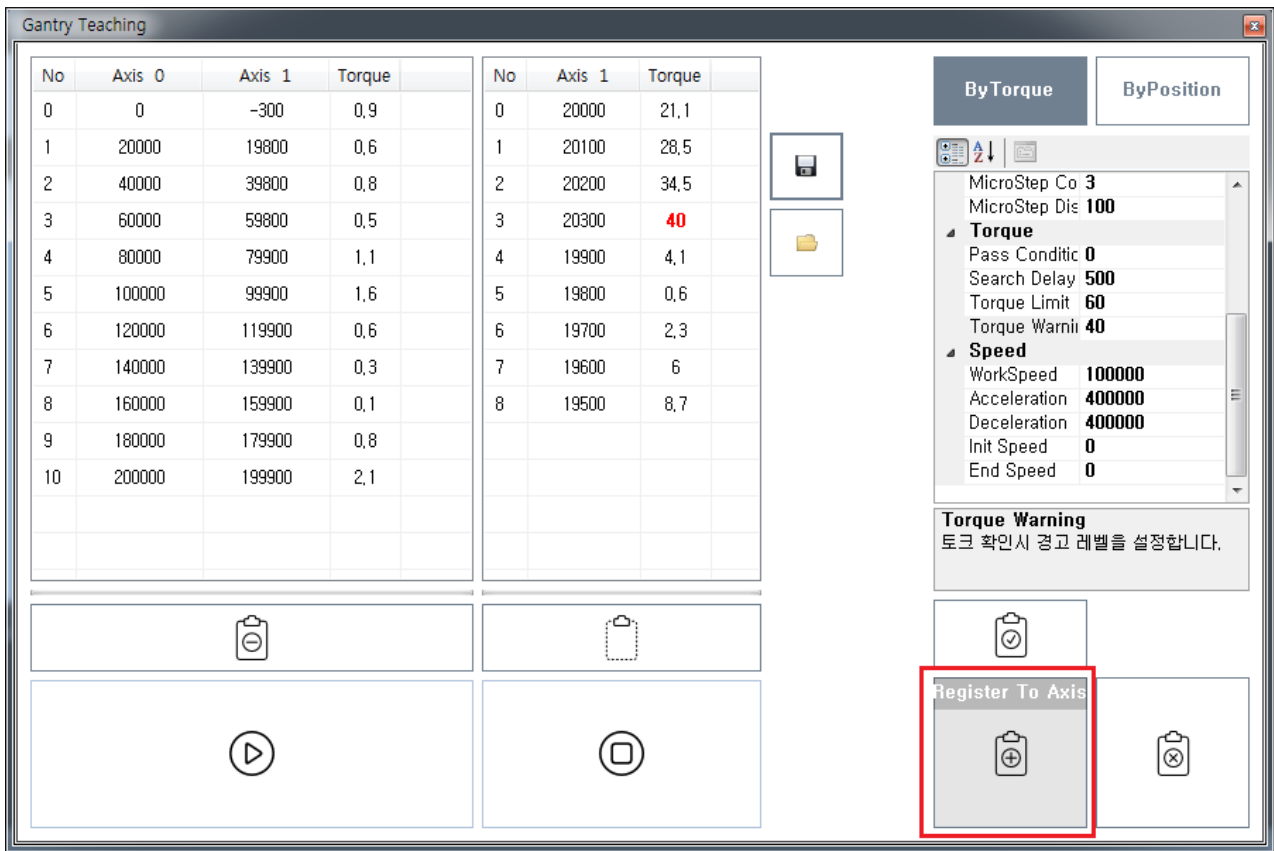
Gantry Teaching

| No | Axis 0 | Axis 1 | Torque |
|---|---|---|---|
| 0 | 0 | -300 | 0,9 |
| 1 | 20000 | 19800 | 0,6 |
| 2 | 40000 | 39800 | 0,8 |
| 3 | 60000 | 59800 | 0,5 |
| 4 | 80000 | 79900 | 1,1 |
| 5 | 100000 | 99900 | 1,6 |
| 6 | 120000 | 119900 | 0,6 |
| 7 | 140000 | 139900 | 0,3 |
| 8 | 160000 | 159900 | 0,1 |
| 9 | 180000 | 179900 | 0,8 |
| 10 | 200000 | 199900 | 2,1 |

| No | Axis 1 | Torque |
|---|---|---|
| 0 | 20000 | 21,1 |
| 1 | 20100 | 28,5 |
| 2 | 20200 | 34,5 |
| 3 | 20300 | 40 |
| 4 | 19900 | 4,1 |
| 5 | 19800 | 0,6 |
| 6 | 19700 | 2,3 |
| 7 | 19600 | 6 |
| 8 | 19500 | 8,7 |

ByTorque
ByPosition

MicroStep Co 3
MicroStep Dis 100
Torque
Pass Conditic 0
Search Delay 500
Torque Limit 60
Torque Warnir 40
Speed
WorkSpeed 100000
Acceleration 400000
Deceleration 400000
Init Speed 0
End Speed 0

Torque Warning
토크 확인시 경고 레벨을 설정합니다.

Register To Axis